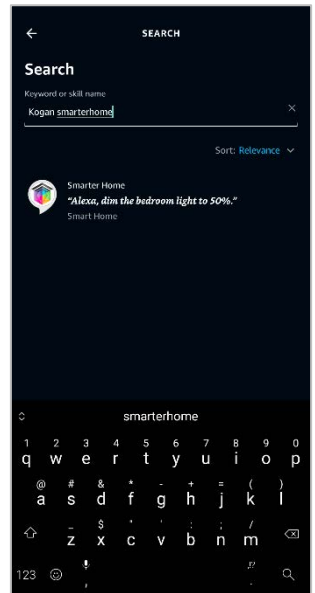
SEARCH

Search

Keyword or skill name

Kogan smarterhome

×

Sort: Relevance

Smarter Home
"Alexa, dim the bedroom light to 50%."
Smart Home

smarterhome

1 q 2 w 3 e 4 r 5 t 6 y 7 u 8 i 9 o 0 p

@ a # s & d * f - g + h ( j ) k / l

_ z $ x " c ' v : b ; n / m

123 , .